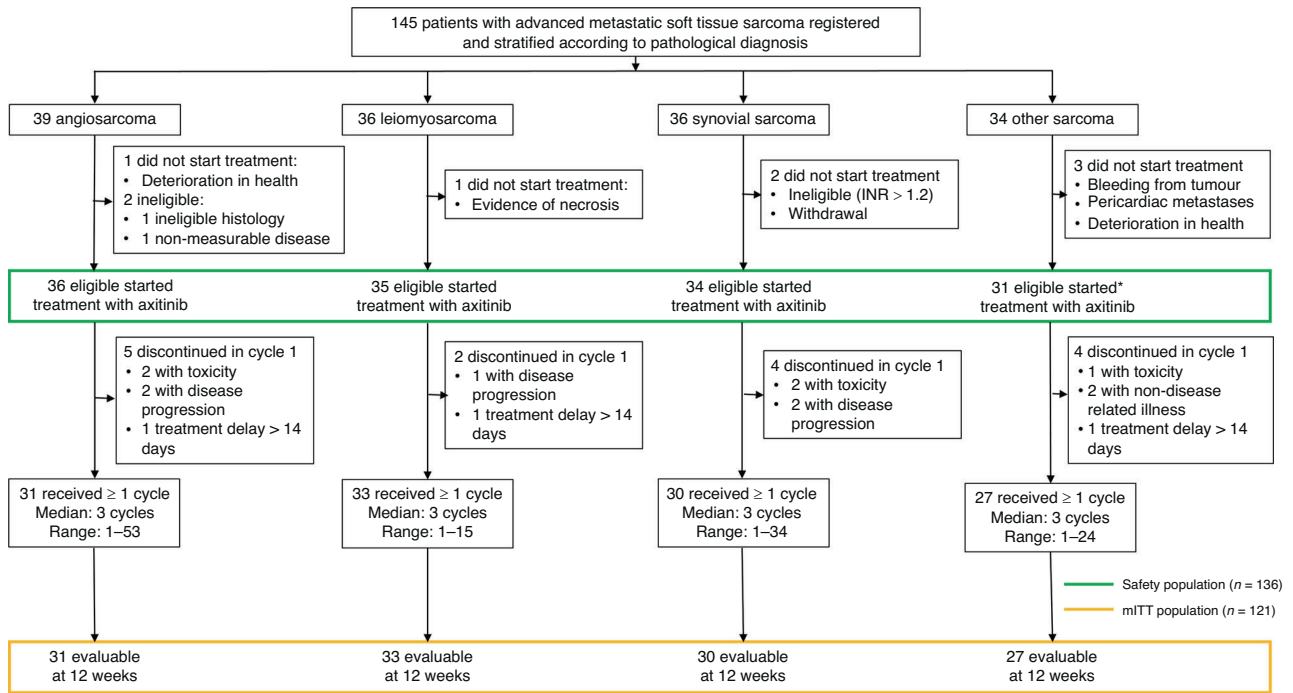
145 patients with advanced metastatic soft tissue sarcoma registered and stratified according to pathological diagnosis

39 angiosarcoma

1 did not start treatment:
• Deterioration in health
2 ineligible:
• 1 ineligible histology
• 1 non-measurable disease

36 eligible started treatment with axitinib

5 discontinued in cycle 1
• 2 with toxicity
• 2 with disease progression
• 1 treatment delay > 14 days

31 received ≥ 1 cycle
Median: 3 cycles
Range: 1–53

31 evaluable at 12 weeks

36 leiomyosarcoma

1 did not start treatment:
• Evidence of necrosis

35 eligible started treatment with axitinib

2 discontinued in cycle 1
• 1 with disease progression
• 1 treatment delay > 14 days

33 received ≥ 1 cycle
Median: 3 cycles
Range: 1–15

33 evaluable at 12 weeks

36 synovial sarcoma

2 did not start treatment
• Ineligible (INR > 1.2)
• Withdrawal

34 eligible started treatment with axitinib

4 discontinued in cycle 1
• 2 with toxicity
• 2 with disease progression

30 received ≥ 1 cycle
Median: 3 cycles
Range: 1–34

30 evaluable at 12 weeks

34 other sarcoma

3 did not start treatment
• Bleeding from tumour
• Pericardiac metastases
• Deterioration in health

31 eligible started* treatment with axitinib

4 discontinued in cycle 1
• 1 with toxicity
• 2 with non-disease related illness
• 1 treatment delay > 14 days

27 received ≥ 1 cycle
Median: 3 cycles
Range: 1–24

Safety population ($n$ = 136)
mITT population ($n$ = 121)

27 evaluable at 12 weeks